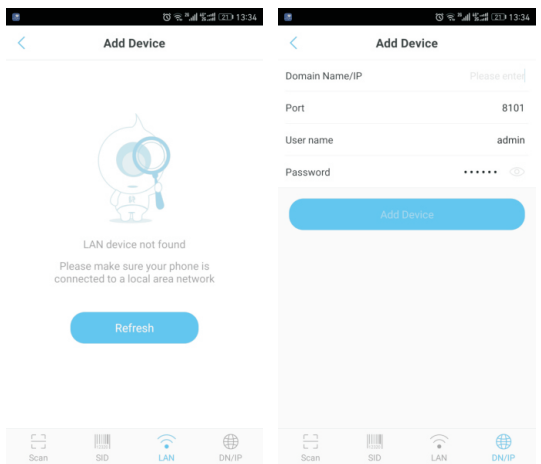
13:34

Add Device

LAN device not found

Please make sure your phone is connected to a local area network

Refresh

Scan SID LAN DN/IP

13:34

Add Device

Domain Name/IP Please enter

Port 8101

User name admin

Password ••••••

Add Device

Scan SID LAN DN/IP